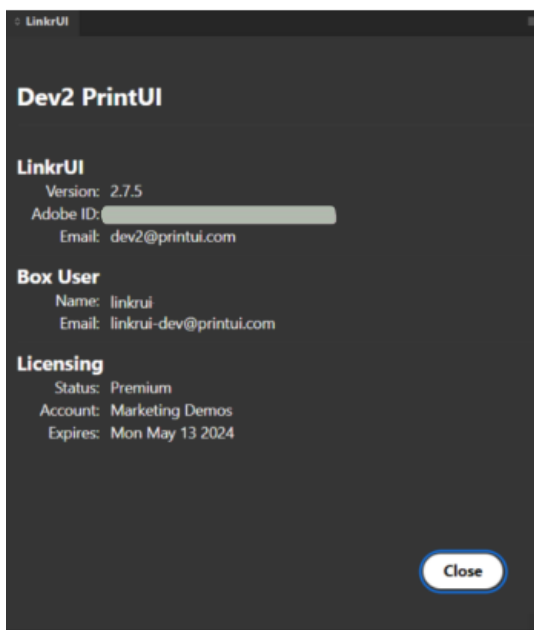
LinkrUI

Dev2 PrintUI

LinkrUI
Version: 2.7.5
Adobe ID: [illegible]
Email: dev2@printui.com

Box User
Name: linkrui
Email: linkrui-dev@printui.com

Licensing
Status: Premium
Account: Marketing Demos
Expires: Mon May 13 2024

Close